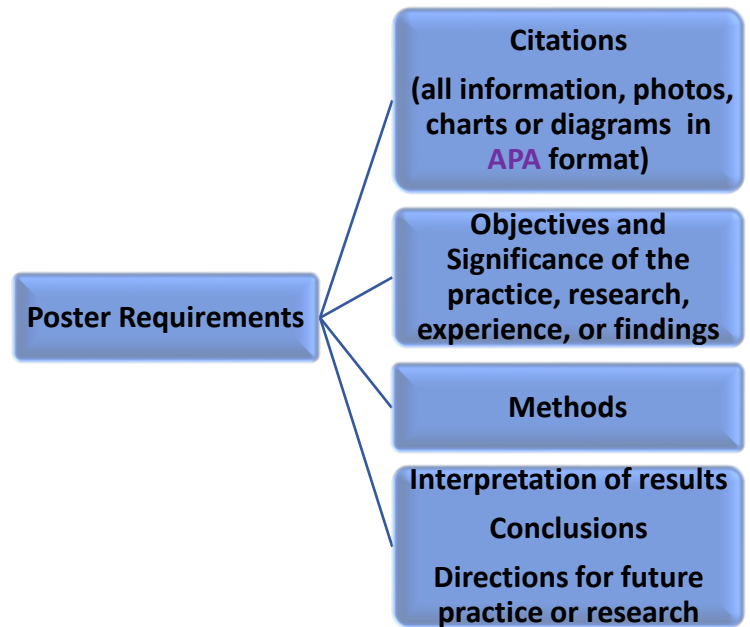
Poster Requirements

Citations

(all information, photos, charts or diagrams in APA format)

Objectives and Significance of the practice, research, experience, or findings

Methods

Interpretation of results

Conclusions

Directions for future practice or research